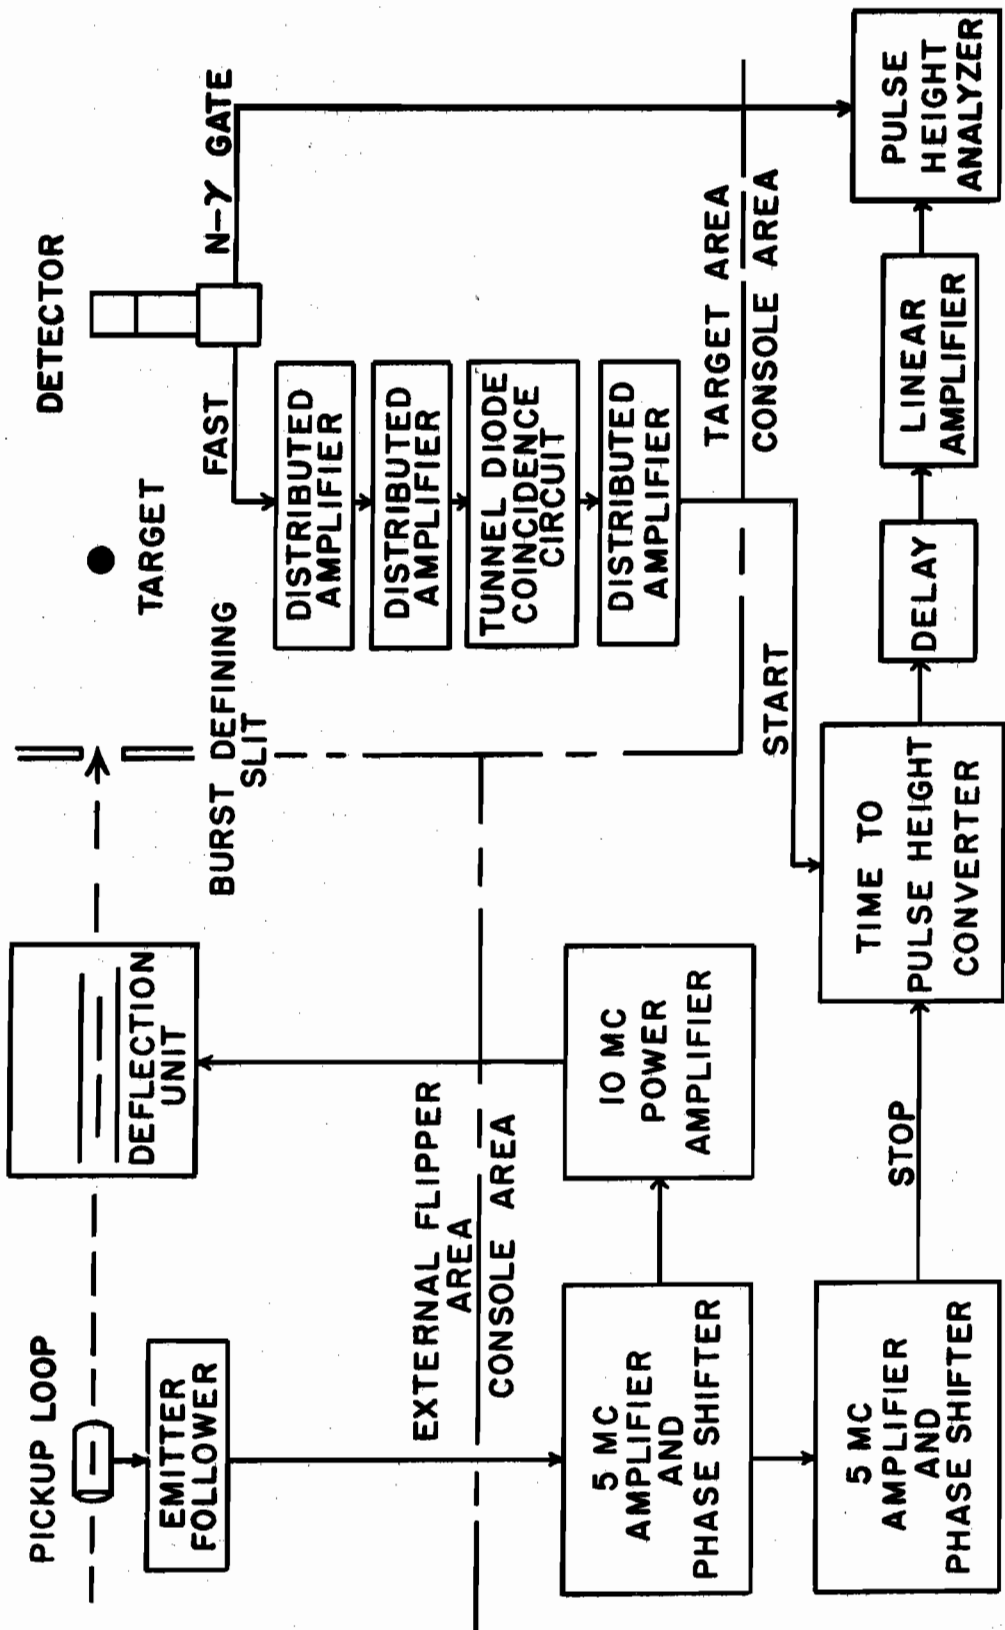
PICKUP LOOP

EMITTER FOLLOWER

DEFLECTION UNIT

BURST DEFINING SLIT

TARGET

DETECTOR

FAST

N-γ GATE

DISTRIBUTED AMPLIFIER

DISTRIBUTED AMPLIFIER

TUNNEL DIODE COINCIDENCE CIRCUIT

DISTRIBUTED AMPLIFIER

TARGET AREA

CONSOLE AREA

PULSE HEIGHT ANALYZER

EXTERNAL FLIPPER AREA

CONSOLE AREA

5 MC AMPLIFIER AND PHASE SHIFTER

10 MC POWER AMPLIFIER

START

TIME TO PULSE HEIGHT CONVERTER

DELAY

LINEAR AMPLIFIER

STOP

5 MC AMPLIFIER AND PHASE SHIFTER